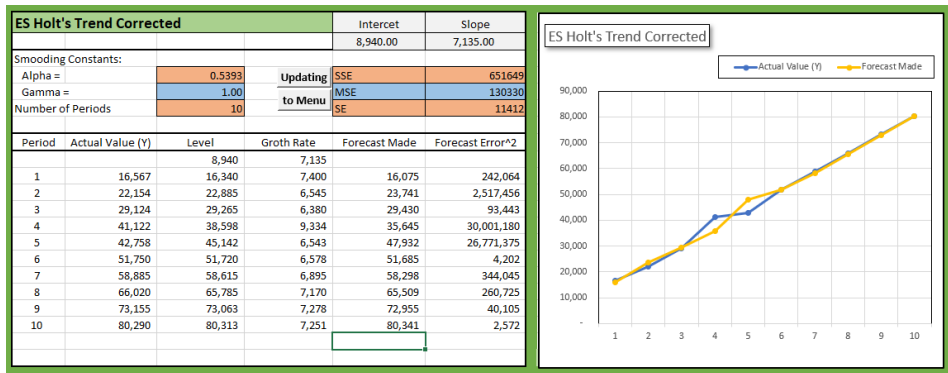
ES Holt's Trend Corrected

| | Intercet | Slope |
|---|---|---|
| | 8,940.00 | 7,135.00 |

Smooding Constants:

| | | | | |
|---|---|---|---|---|
| Alpha = | 0.5393 | Updating | SSE | 651649 |
| Gamma = | 1.00 | | MSE | 130330 |
| Number of Periods | 10 | to Menu | SE | 11412 |

| Period | Actual Value (Y) | Level | Groth Rate | Forecast Made | Forecast Error^2 |
|---|---|---|---|---|---|
| | | 8,940 | 7,135 | | |
| 1 | 16,567 | 16,340 | 7,400 | 16,075 | 242,064 |
| 2 | 22,154 | 22,885 | 6,545 | 23,741 | 2,517,456 |
| 3 | 29,124 | 29,265 | 6,380 | 29,430 | 93,443 |
| 4 | 41,122 | 38,598 | 9,334 | 35,645 | 30,001,180 |
| 5 | 42,758 | 45,142 | 6,543 | 47,932 | 26,771,375 |
| 6 | 51,750 | 51,720 | 6,578 | 51,685 | 4,202 |
| 7 | 58,885 | 58,615 | 6,895 | 58,298 | 344,045 |
| 8 | 66,020 | 65,785 | 7,170 | 65,509 | 260,725 |
| 9 | 73,155 | 73,063 | 7,278 | 72,955 | 40,105 |
| 10 | 80,290 | 80,313 | 7,251 | 80,341 | 2,572 |

ES Holt's Trend Corrected

Actual Value (Y)
Forecast Made

90,000
80,000
70,000
60,000
50,000
40,000
30,000
20,000
10,000
-

1 2 3 4 5 6 7 8 9 10